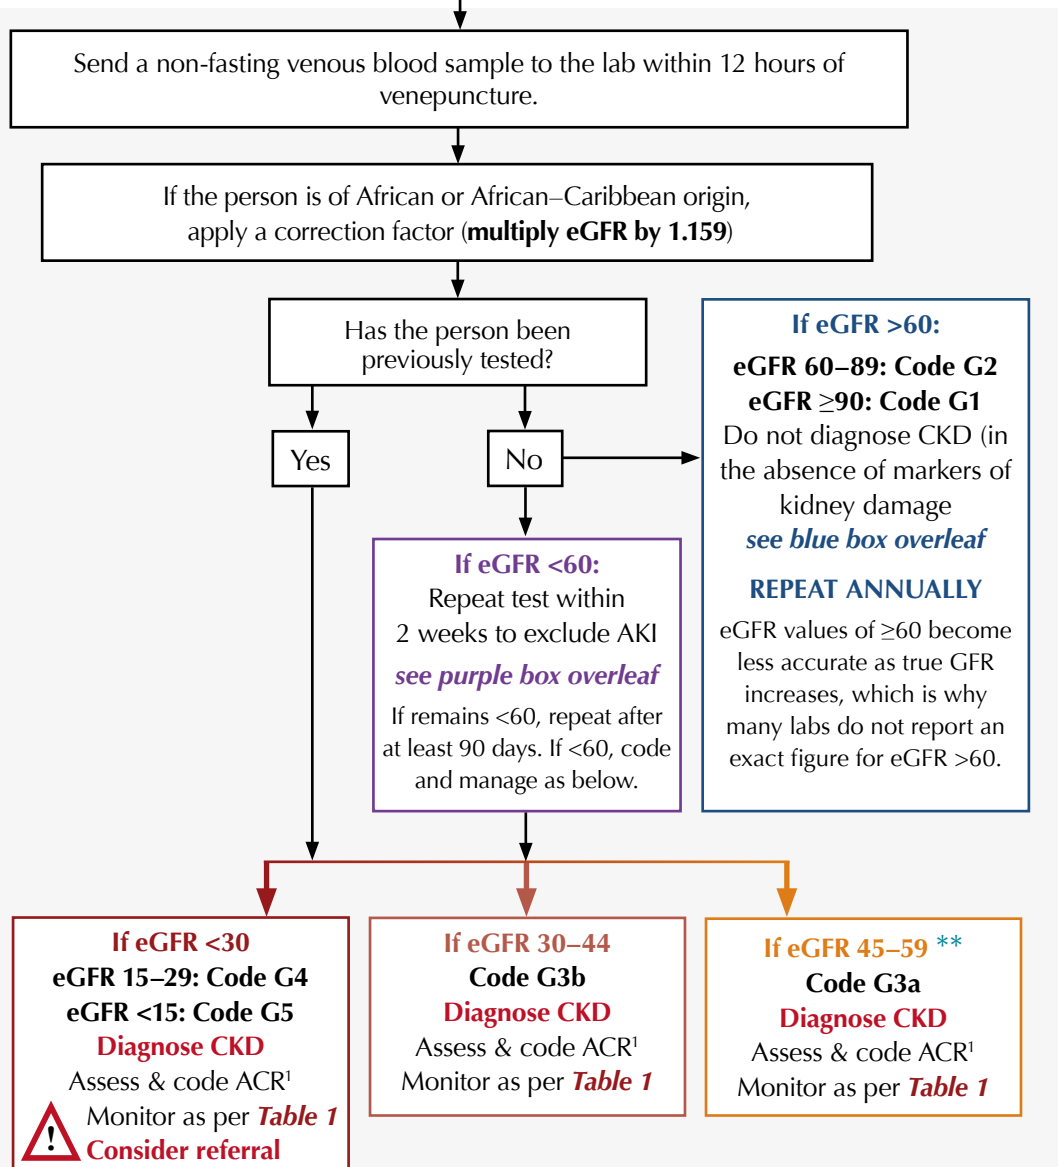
Send a non-fasting venous blood sample to the lab within 12 hours of venepuncture.

If the person is of African or African–Caribbean origin, apply a correction factor (**multiply eGFR by 1.159**)

Has the person been previously tested?

Yes

No

**If eGFR >60:**
**eGFR 60–89: Code G2**
**eGFR ≥90: Code G1**
Do not diagnose CKD (in the absence of markers of kidney damage
***see blue box overleaf***

**REPEAT ANNUALLY**
eGFR values of ≥60 become less accurate as true GFR increases, which is why many labs do not report an exact figure for eGFR >60.

**If eGFR <60:**
Repeat test within 2 weeks to exclude AKI
***see purple box overleaf***
If remains <60, repeat after at least 90 days. If <60, code and manage as below.

**If eGFR <30**
**eGFR 15–29: Code G4**
**eGFR <15: Code G5**
**Diagnose CKD**
Assess & code ACR$^1$
Monitor as per ***Table 1***
**Consider referral**

**If eGFR 30–44**
**Code G3b**
**Diagnose CKD**
Assess & code ACR$^1$
Monitor as per ***Table 1***

**If eGFR 45–59** **
**Code G3a**
**Diagnose CKD**
Assess & code ACR$^1$
Monitor as per ***Table 1***